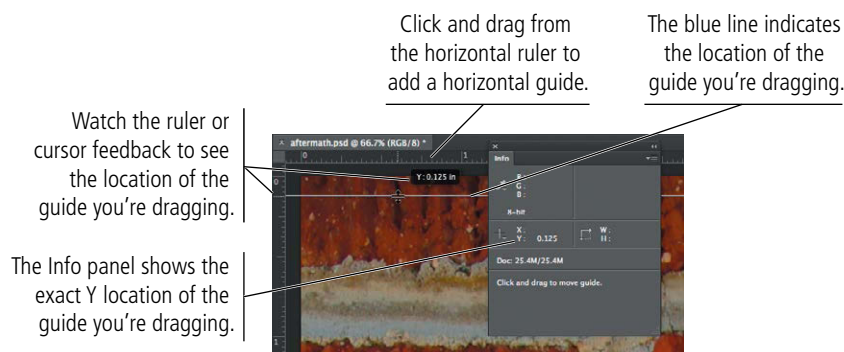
Click and drag from the horizontal ruler to add a horizontal guide.

The blue line indicates the location of the guide you're dragging.

Watch the ruler or cursor feedback to see the location of the guide you're dragging.

The Info panel shows the exact Y location of the guide you're dragging.

aftermath.psd @ 66.7% (RGB/8) *

Y: 0.125 in

Info

R:
G:
B:

8-bit

X:
Y: 0.125

W:
H:

Doc: 25.4M/25.4M

Click and drag to move guide.